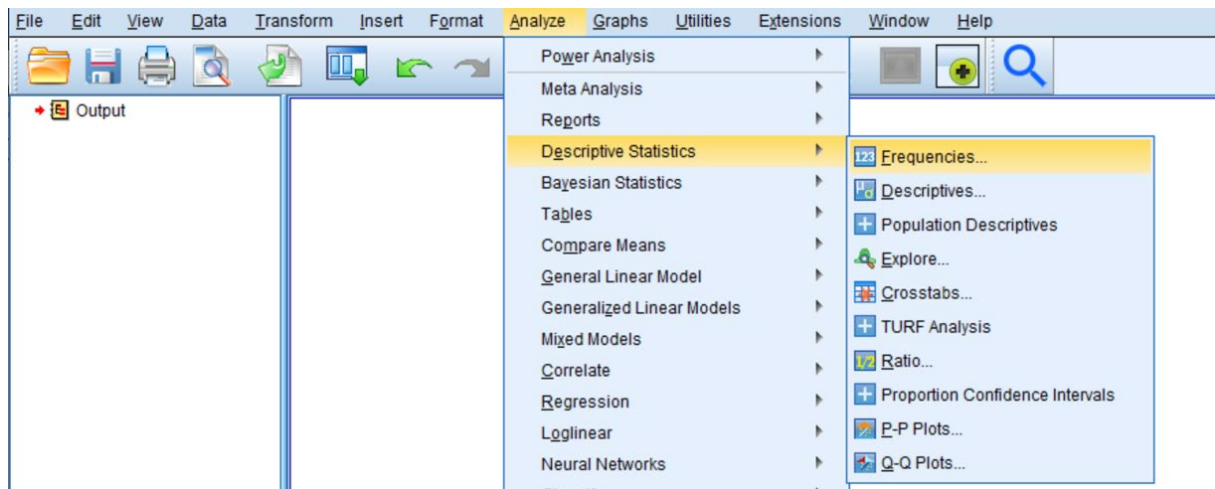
File Edit View Data Transform Insert Format Analyze Graphs Utilities Extensions Window Help

Output

Power Analysis
Meta Analysis
Reports
Descriptive Statistics
Bayesian Statistics
Tables
Compare Means
General Linear Model
Generalized Linear Models
Mixed Models
Correlate
Regression
Loglinear
Neural Networks

Frequencies...
Descriptives...
Population Descriptives
Explore...
Crosstabs...
TURF Analysis
Ratio...
Proportion Confidence Intervals
P-P Plots...
Q-Q Plots...